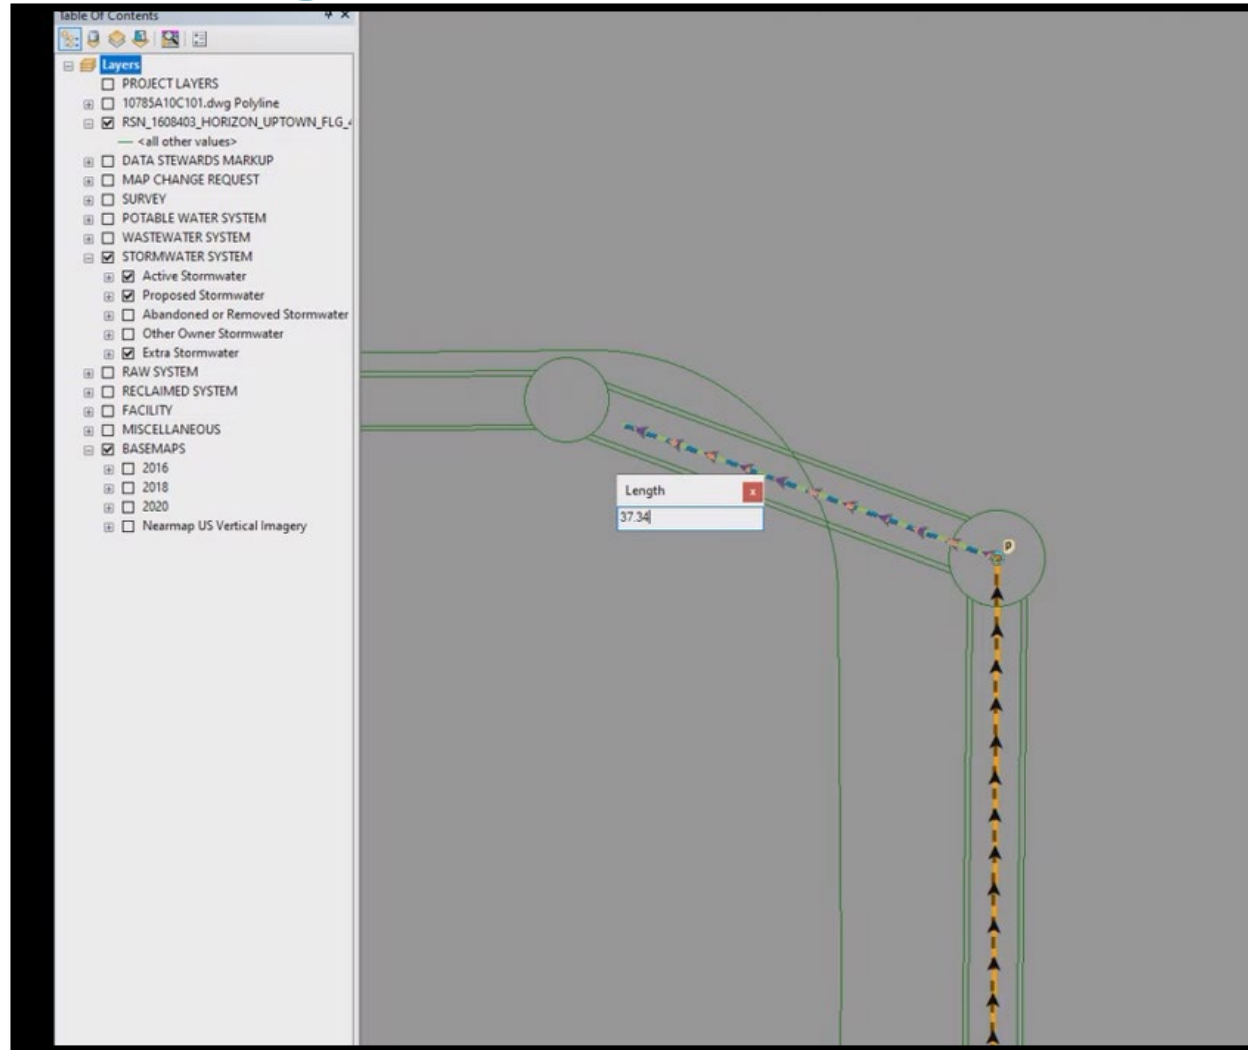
Table Of Contents

Layers
PROJECT LAYERS
10785A10C101.dwg Polyline
RSN_1608403_HORIZON_UPTOWN_FLG_
<all other values>
DATA STEWARDS MARKUP
MAP CHANGE REQUEST
SURVEY
POTABLE WATER SYSTEM
WASTEWATER SYSTEM
STORMWATER SYSTEM
Active Stormwater
Proposed Stormwater
Abandoned or Removed Stormwater
Other Owner Stormwater
Extra Stormwater
RAW SYSTEM
RECLAIMED SYSTEM
FACILITY
MISCELLANEOUS
BASEMAPS
2016
2018
2020
Nearmap US Vertical Imagery

Length
x
37.34